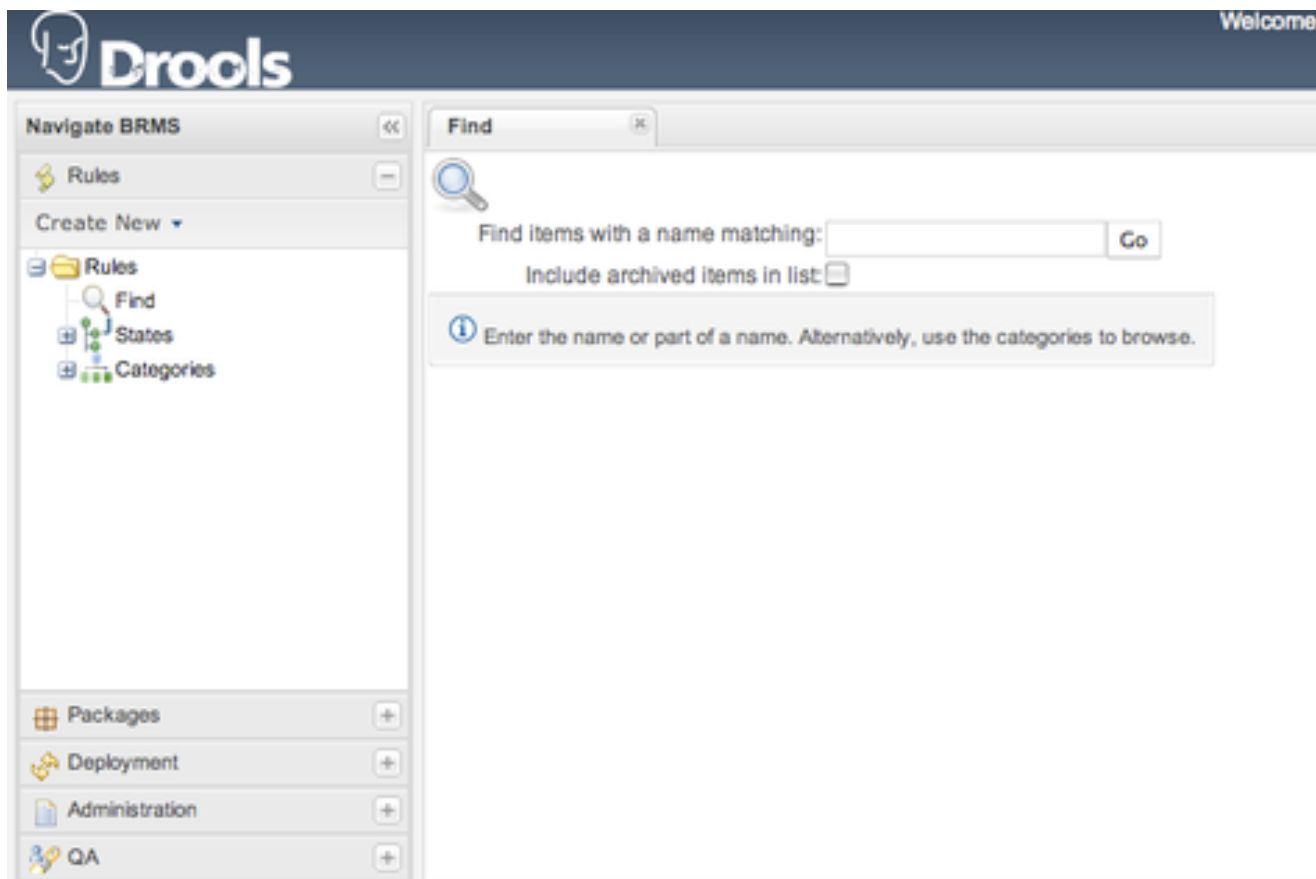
Drools

Welcome

Navigate BRMS

Rules

Create New

Rules

Find

States

Categories

Packages

Deployment

Administration

QA

Find

Find items with a name matching: Go

Include archived items in list:

Enter the name or part of a name. Alternatively, use the categories to browse.